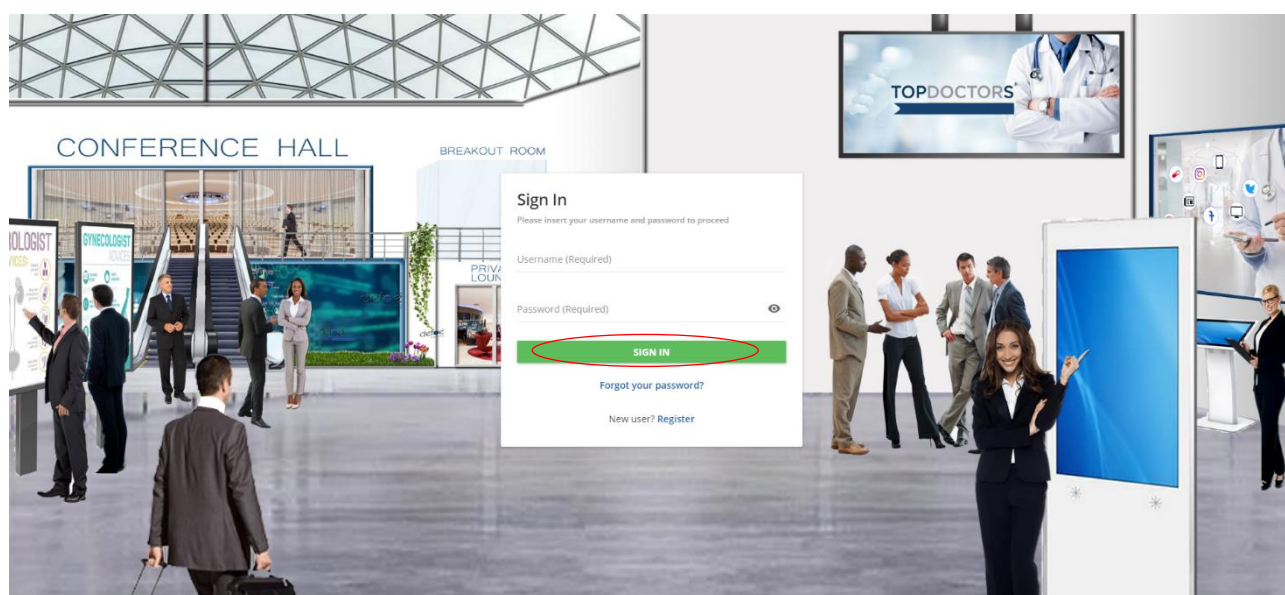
CONFERENCE HALL

BREAKOUT ROOM

TOPDOCTORS

OLOGIST
VICES

GYNECOLOGIST

PRIVA
LOUN

Sign In
Please insert your username and password to proceed

Username (Required)

Password (Required)

SIGN IN

Forgot your password?

New user? Register